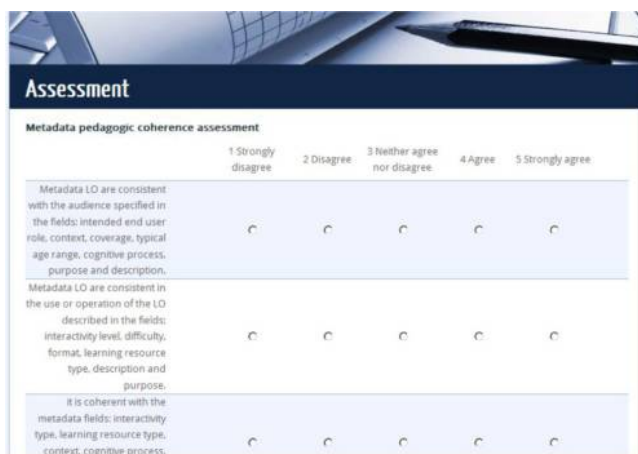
Assessment

Metadata pedagogic coherence assessment

| | 1 Strongly disagree | 2 Disagree | 3 Neither agree nor disagree | 4 Agree | 5 Strongly agree |
|---|---|---|---|---|---|
| Metadata LO are consistent with the audience specified in the fields: intended end user role, context, coverage, typical age range, cognitive process, purpose and description. | | | | | |
| Metadata LO are consistent in the use or operation of the LO described in the fields: interactivity level, difficulty, format, learning resource type, description and purpose. | | | | | |
| It is coherent with the metadata fields: interactivity type, learning resource type, context, cognitive process, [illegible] | | | | | |